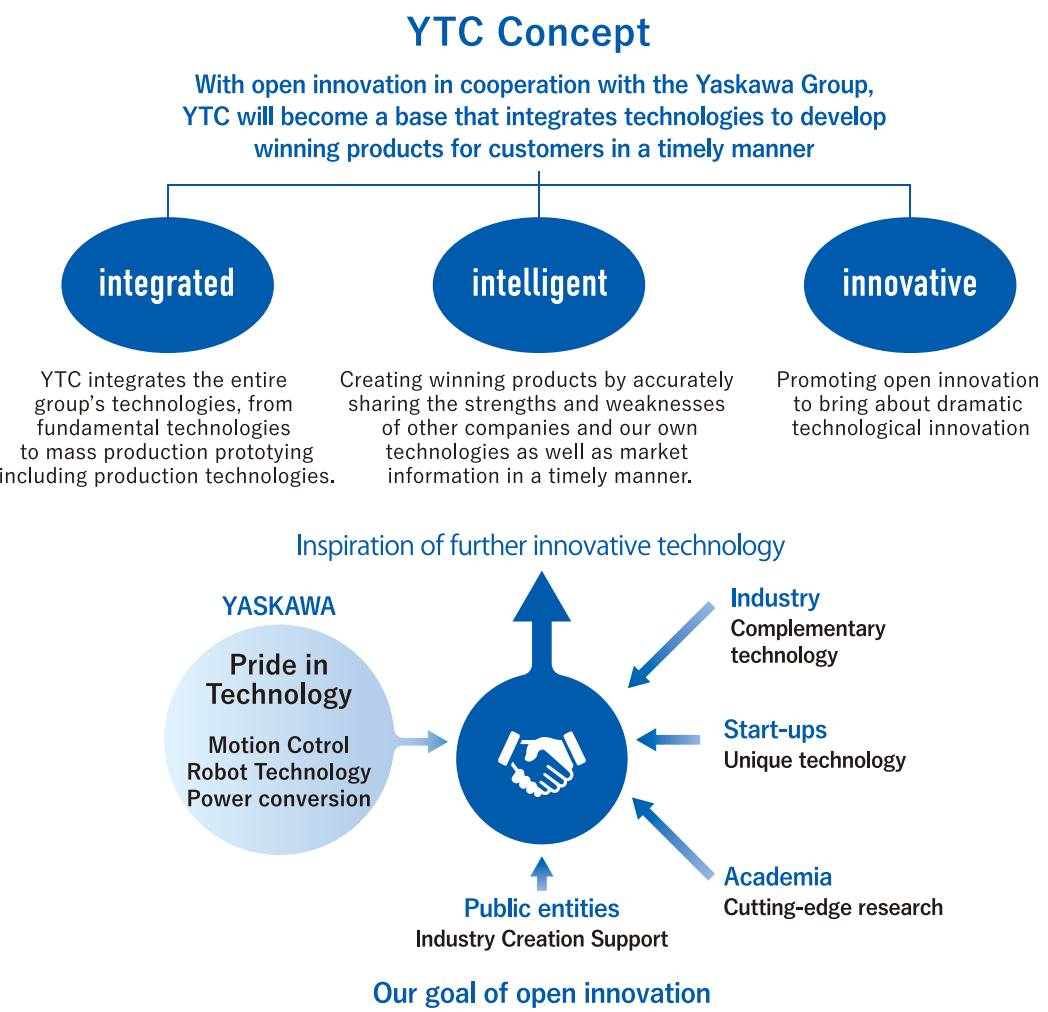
YTC Concept

With open innovation in cooperation with the Yaskawa Group, YTC will become a base that integrates technologies to develop winning products for customers in a timely manner

integrated

YTC integrates the entire group's technologies, from fundamental technologies to mass production prototying including production technologies.

intelligent

Creating winning products by accurately sharing the strengths and weaknesses of other companies and our own technologies as well as market information in a timely manner.

innovative

Promoting open innovation to bring about dramatic technological innovation

Inspiration of further innovative technology

YASKAWA

Pride in Technology

Motion Cotrol
Robot Technology
Power conversion

Industry
Complementary technology

Start-ups
Unique technology

Academia
Cutting-edge research

Public entities
Industry Creation Support

Our goal of open innovation